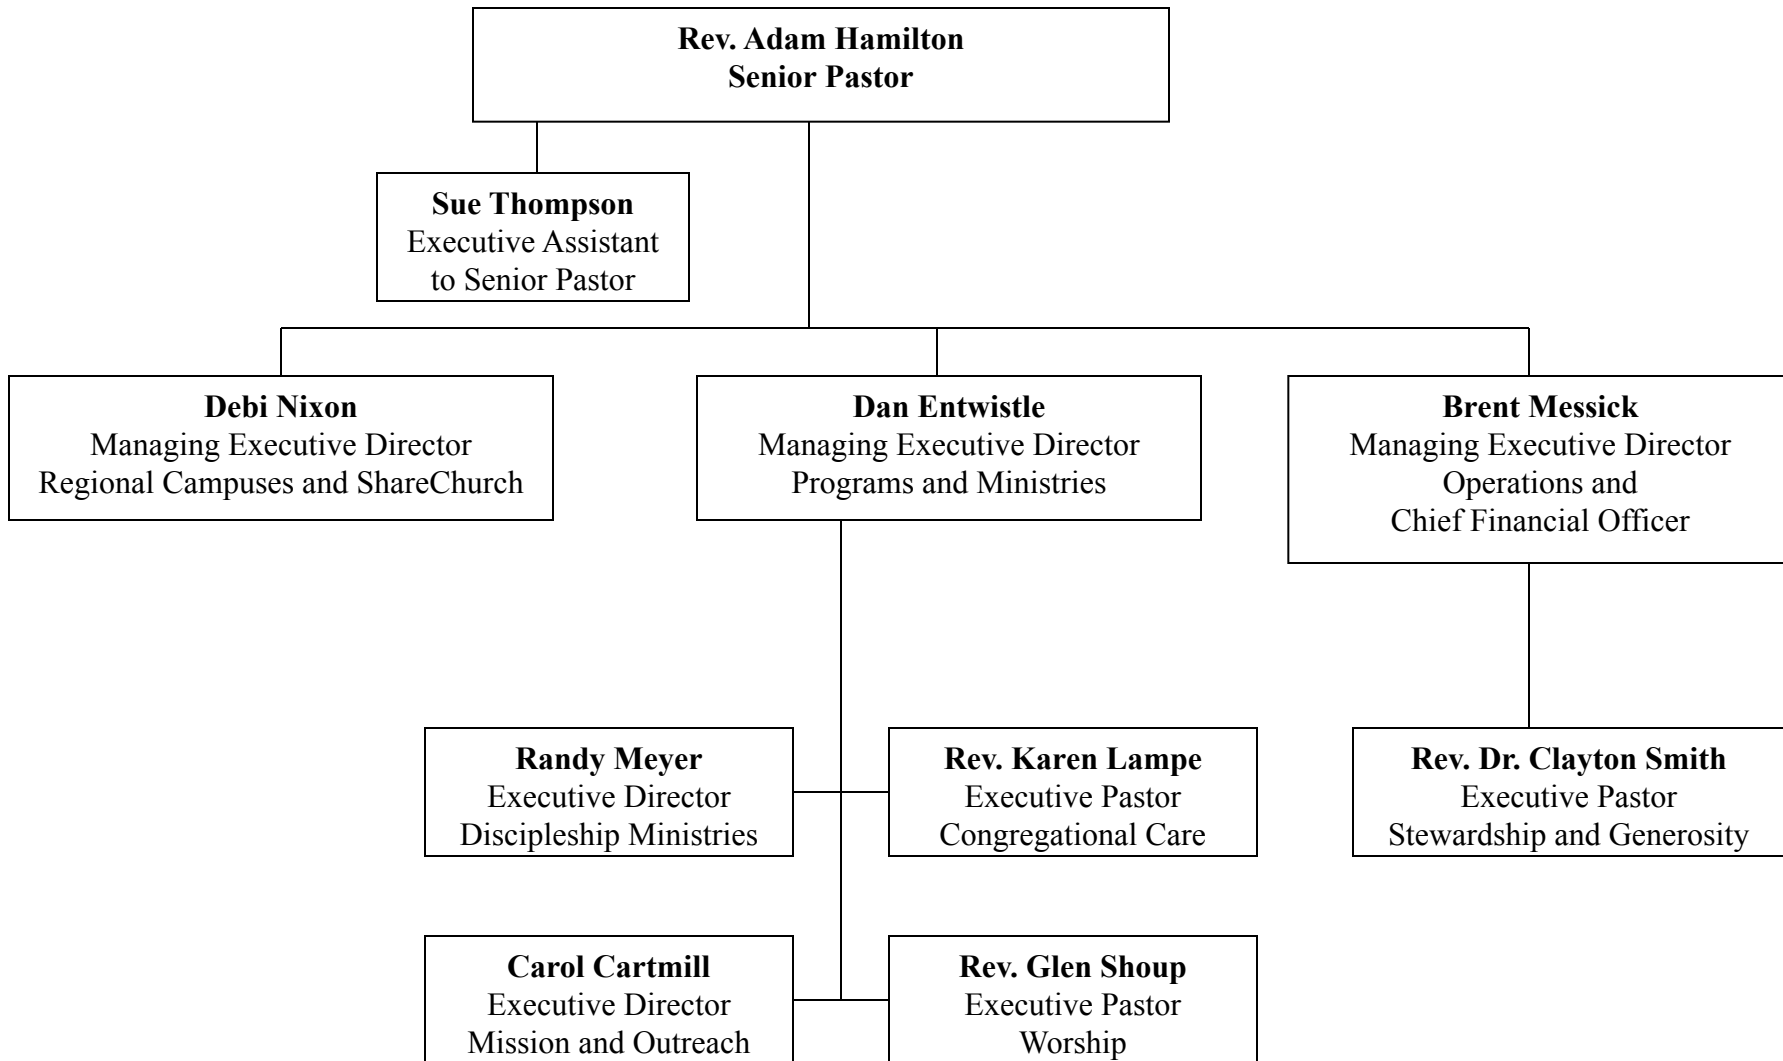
**Rev. Adam Hamilton**
**Senior Pastor**

**Sue Thompson**
Executive Assistant
to Senior Pastor

**Debi Nixon**
Managing Executive Director
Regional Campuses and ShareChurch

**Dan Entwistle**
Managing Executive Director
Programs and Ministries

**Brent Messick**
Managing Executive Director
Operations and
Chief Financial Officer

**Randy Meyer**
Executive Director
Discipleship Ministries

**Rev. Karen Lampe**
Executive Pastor
Congregational Care

**Rev. Dr. Clayton Smith**
Executive Pastor
Stewardship and Generosity

**Carol Cartmill**
Executive Director
Mission and Outreach

**Rev. Glen Shoup**
Executive Pastor
Worship